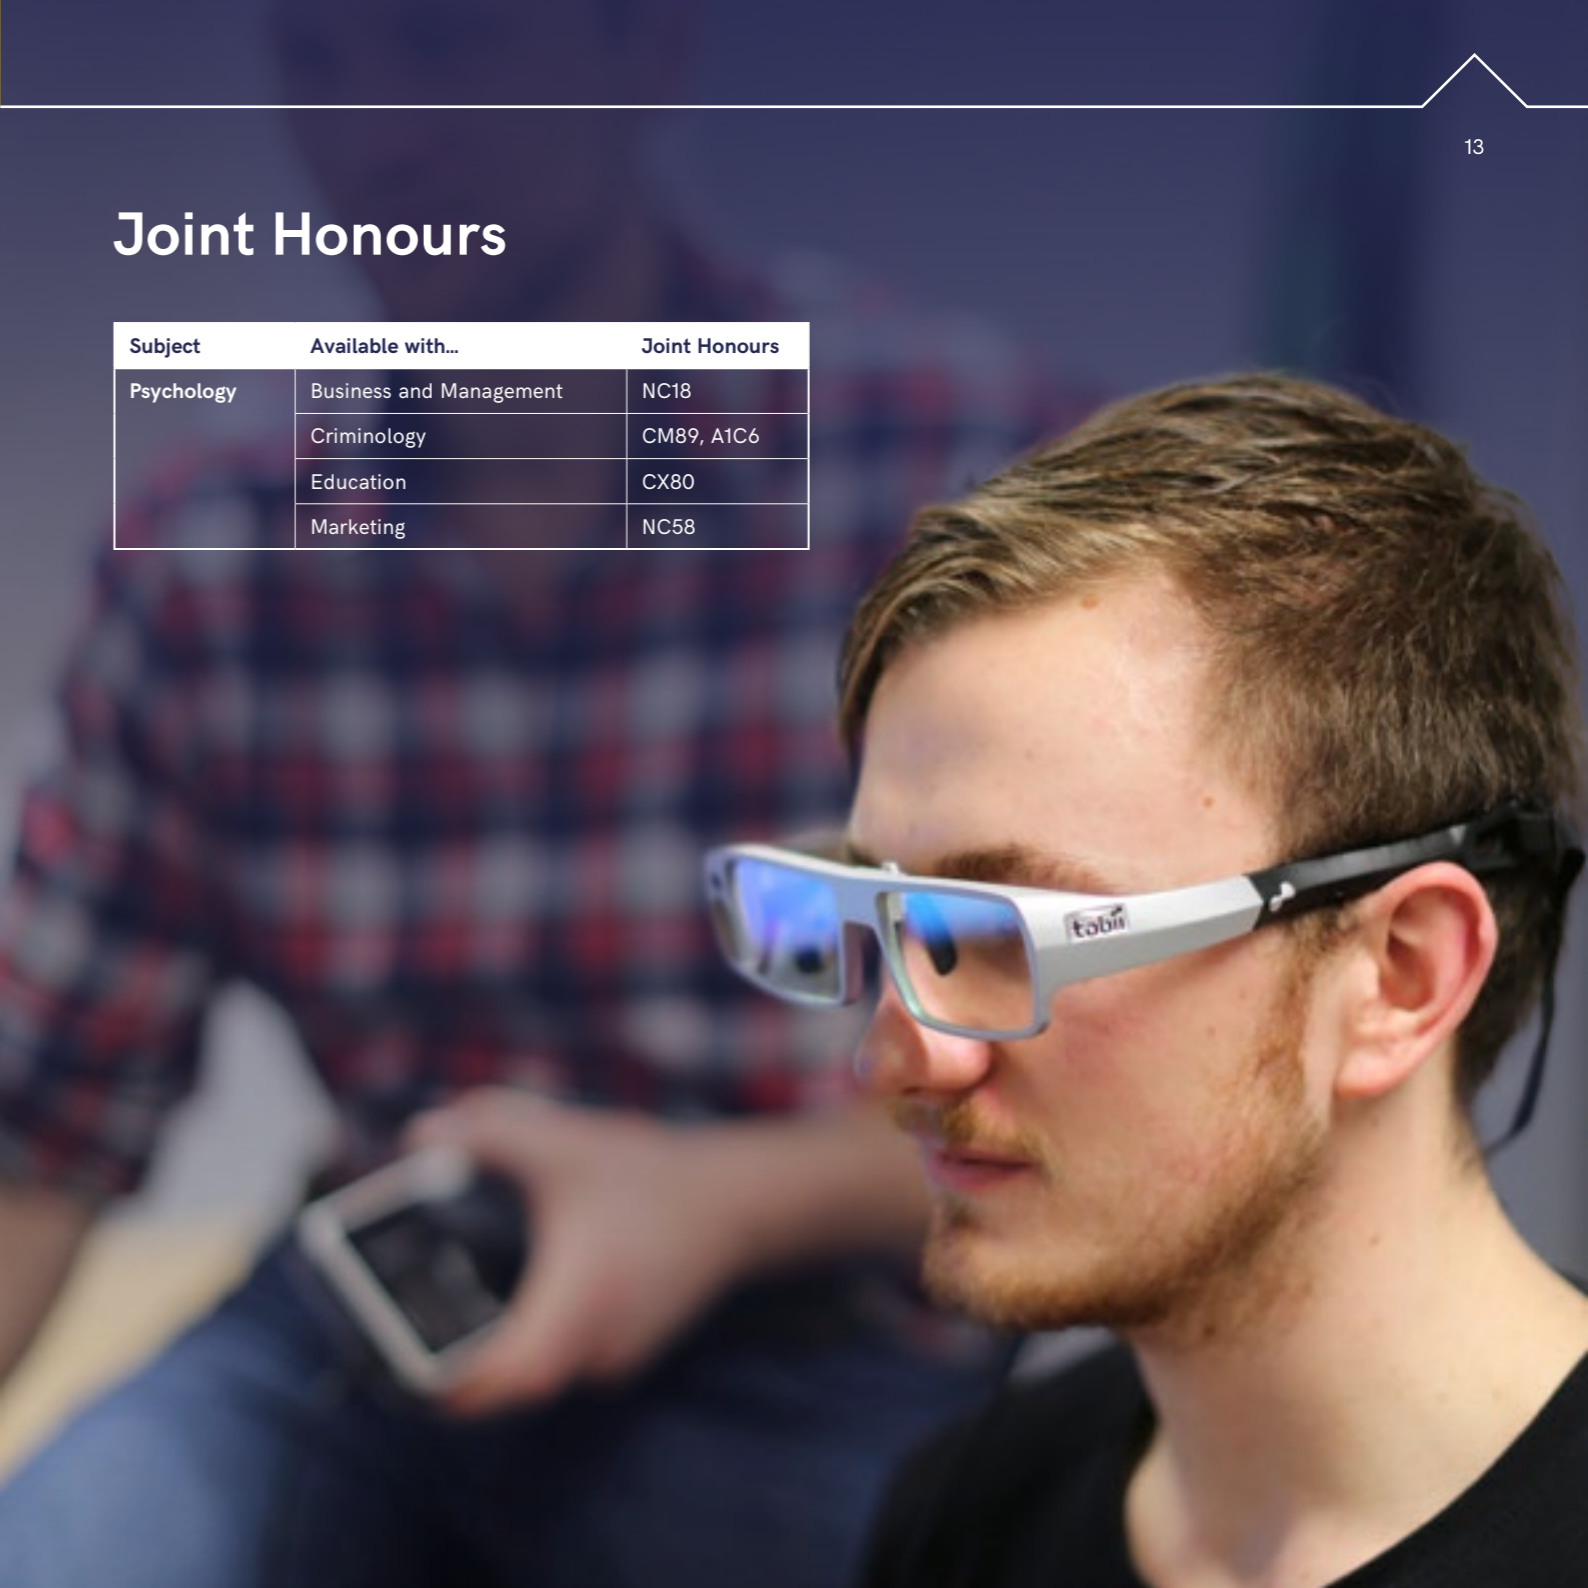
13

Joint Honours

| Subject | Available with... | Joint Honours |
|---|---|---|
| Psychology | Business and Management | NC18 |
| | Criminology | CM89, A1C6 |
| | Education | CX80 |
| | Marketing | NC58 |

tobii